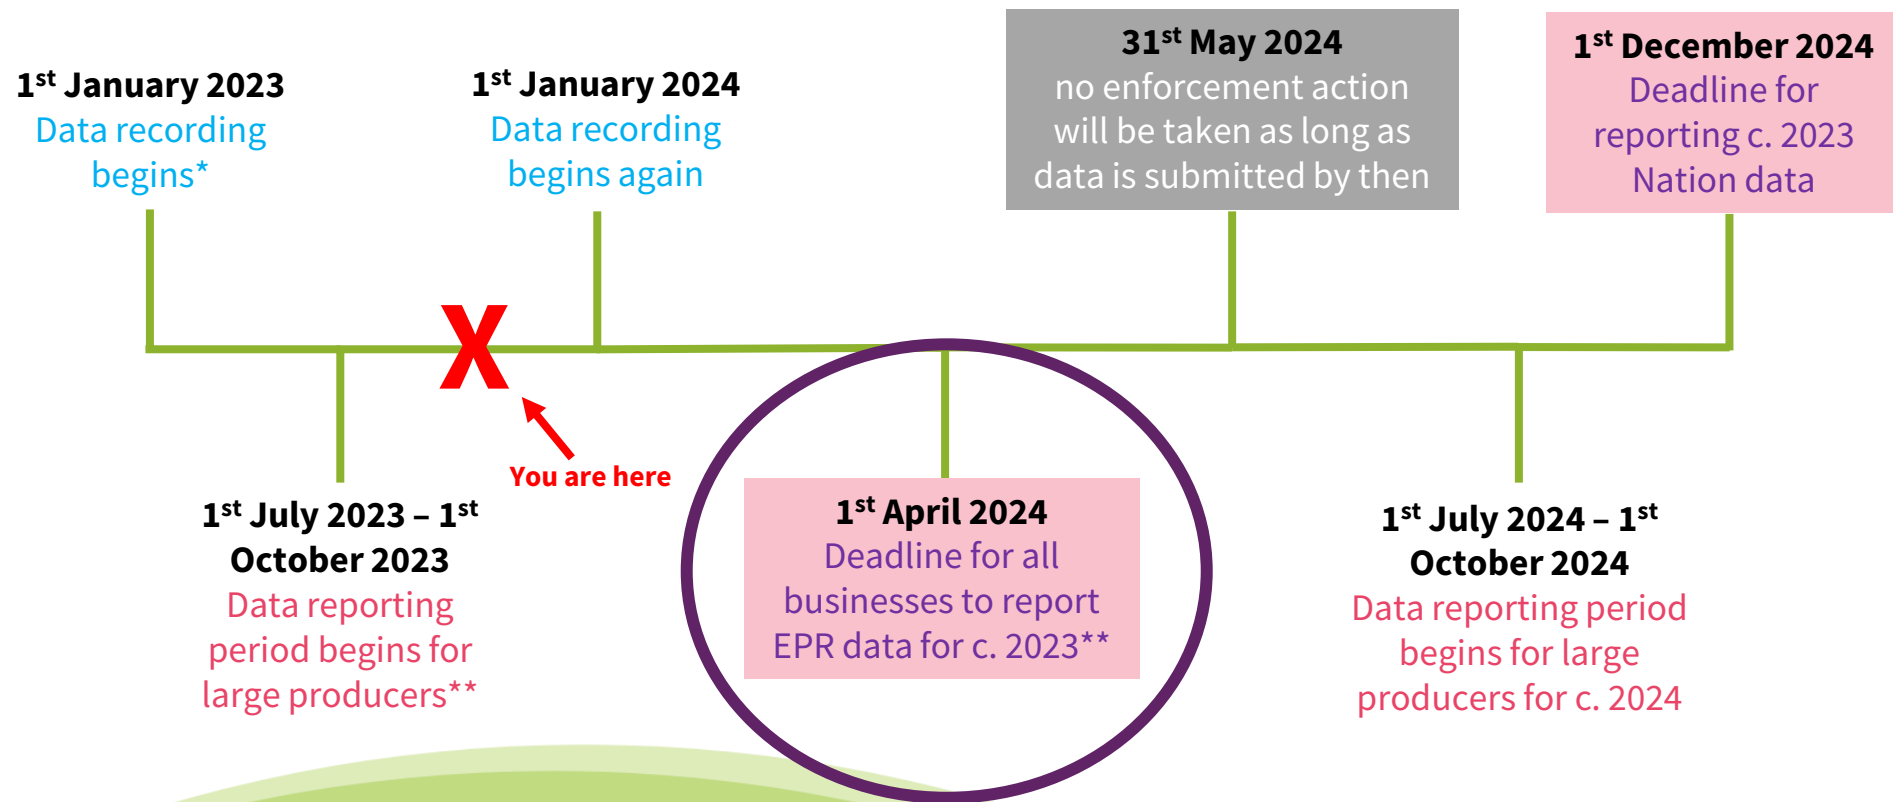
1$^{st}$ January 2023
Data recording begins*

1$^{st}$ January 2024
Data recording begins again

31$^{st}$ May 2024
no enforcement action will be taken as long as data is submitted by then

1$^{st}$ December 2024
Deadline for reporting c. 2023 Nation data

X

You are here

1$^{st}$ July 2023 – 1$^{st}$ October 2023
Data reporting period begins for large producers**

1$^{st}$ April 2024
Deadline for all businesses to report EPR data for c. 2023**

1$^{st}$ July 2024 – 1$^{st}$ October 2024
Data reporting period begins for large producers for c. 2024